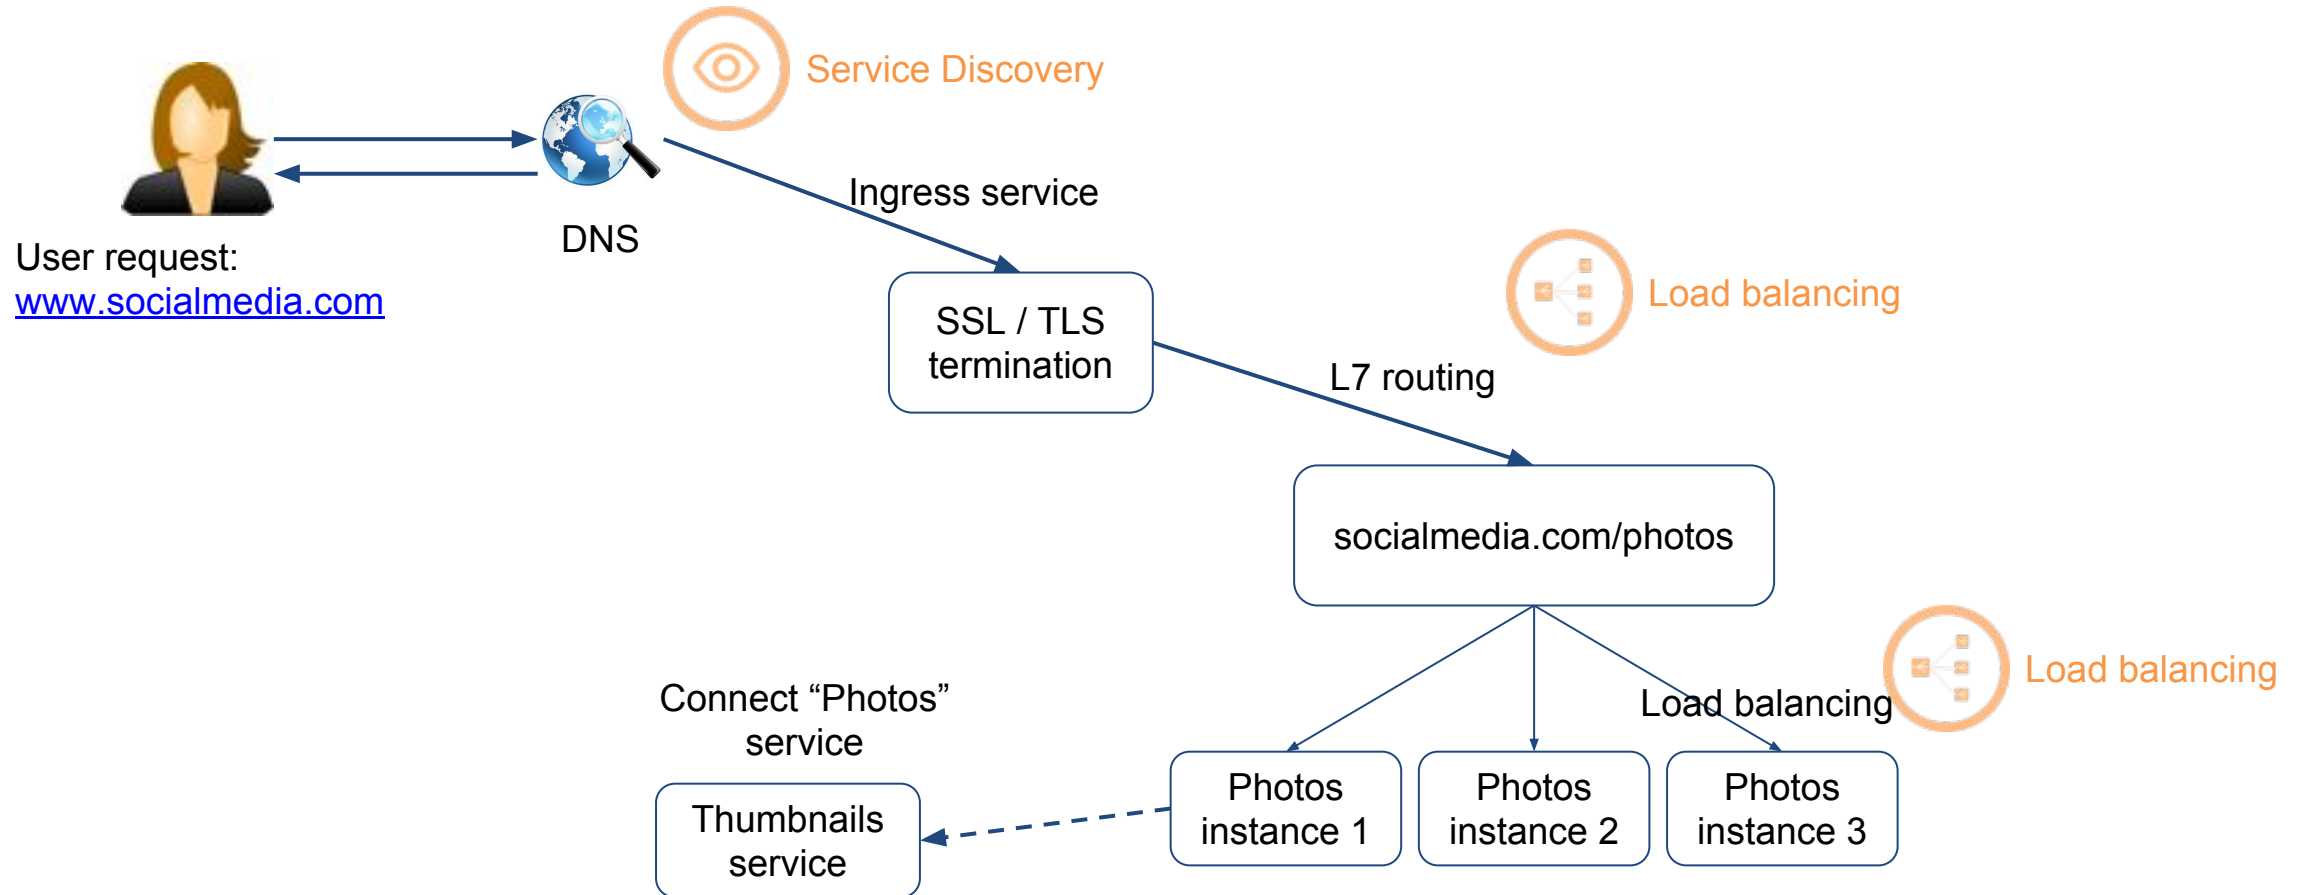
Service Discovery

User request:
www.socialmedia.com

DNS

Ingress service

SSL / TLS termination

Load balancing

L7 routing

socialmedia.com/photos

Load balancing

Load balancing

Connect “Photos” service

Thumbnails service

Photos instance 1

Photos instance 2

Photos instance 3